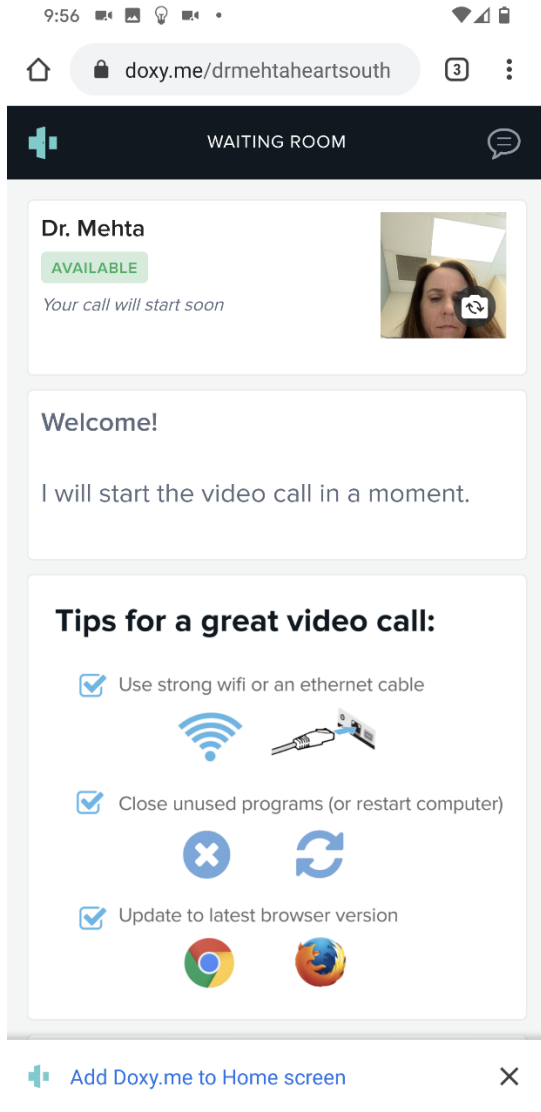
9:56

doxy.me/drmehtaheartsouth

3

WAITING ROOM

Dr. Mehta
AVAILABLE
Your call will start soon

Welcome!

I will start the video call in a moment.

Tips for a great video call:

Use strong wifi or an ethernet cable

Close unused programs (or restart computer)

Update to latest browser version

Add Doxy.me to Home screen